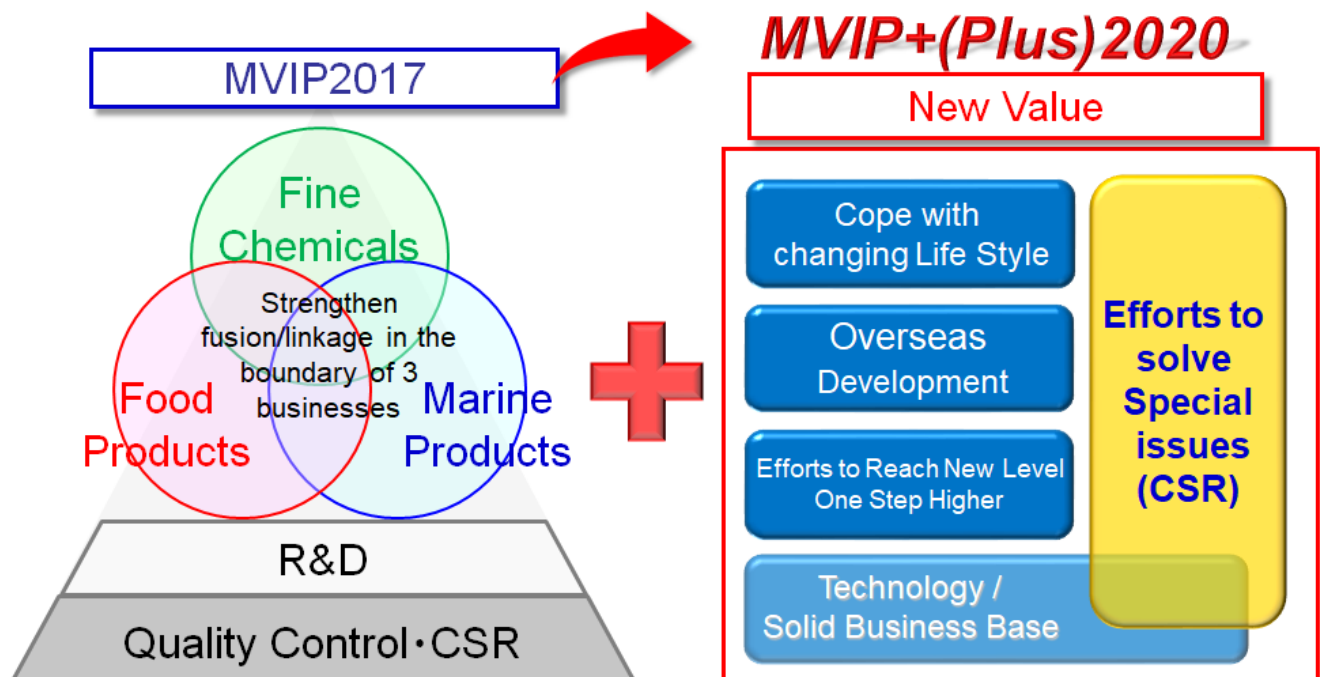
MVIP2017

Fine Chemicals

Strengthen fusion/linkage in the boundary of 3 businesses

Food Products

Marine Products

R&D

Quality Control・CSR

MVIP+(Plus)2020

New Value

Cope with changing Life Style

Overseas Development

Efforts to Reach New Level One Step Higher

Technology / Solid Business Base

Efforts to solve Special issues (CSR)